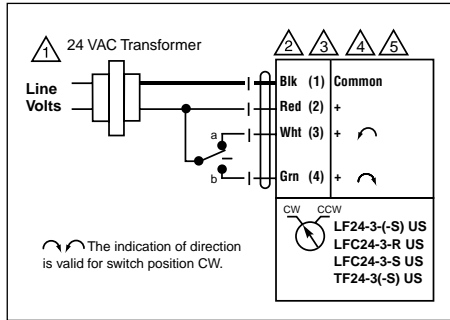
1 24 VAC Transformer

2 3 4 5

Line Volts

a

b

Blk (1) Common

Red (2) +

Wht (3) +

Grn (4) +

CW CCW

LF24-3-(-S) US
LFC24-3-R US
LFC24-3-S US
TF24-3(-S) US

The indication of direction is valid for switch position CW.